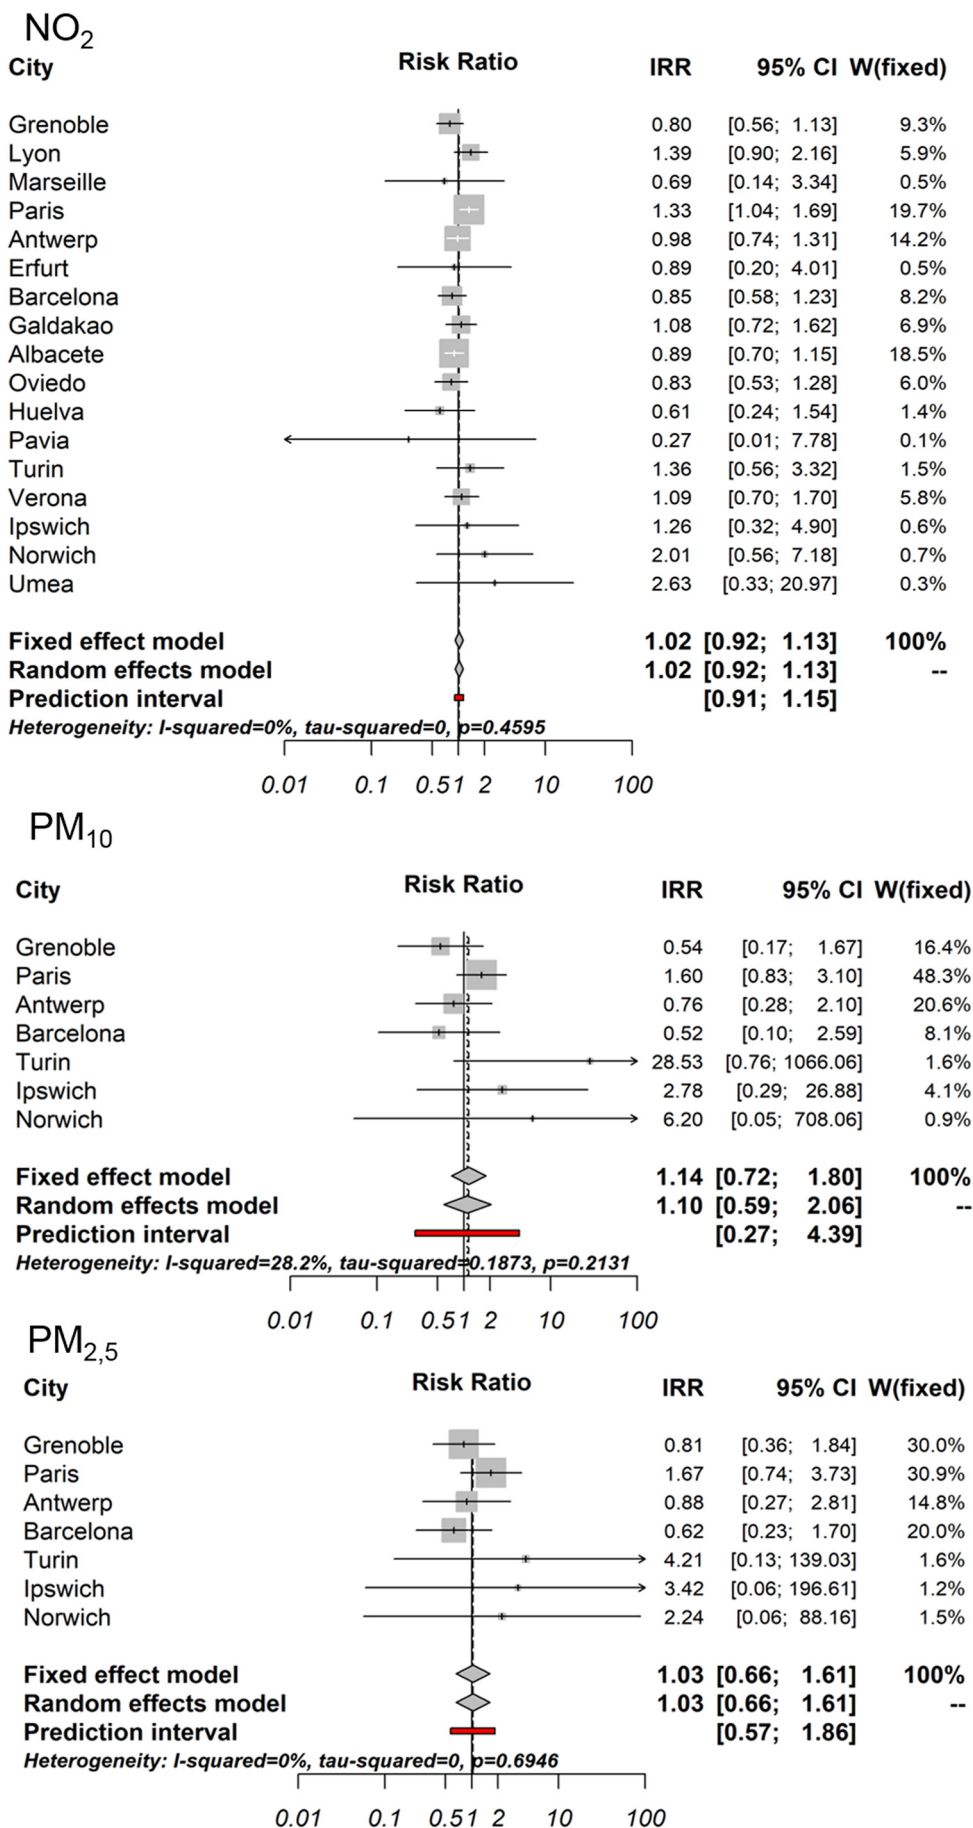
$NO_2$

| City | Risk Ratio | IRR | 95% CI | W(fixed) |
|---|---|---|---|---|
| Grenoble | | 0.80 | [0.56; 1.13] | 9.3% |
| Lyon | | 1.39 | [0.90; 2.16] | 5.9% |
| Marseille | | 0.69 | [0.14; 3.34] | 0.5% |
| Paris | | 1.33 | [1.04; 1.69] | 19.7% |
| Antwerp | | 0.98 | [0.74; 1.31] | 14.2% |
| Erfurt | | 0.89 | [0.20; 4.01] | 0.5% |
| Barcelona | | 0.85 | [0.58; 1.23] | 8.2% |
| Galdakao | | 1.08 | [0.72; 1.62] | 6.9% |
| Albacete | | 0.89 | [0.70; 1.15] | 18.5% |
| Oviedo | | 0.83 | [0.53; 1.28] | 6.0% |
| Huelva | | 0.61 | [0.24; 1.54] | 1.4% |
| Pavia | | 0.27 | [0.01; 7.78] | 0.1% |
| Turin | | 1.36 | [0.56; 3.32] | 1.5% |
| Verona | | 1.09 | [0.70; 1.70] | 5.8% |
| Ipswich | | 1.26 | [0.32; 4.90] | 0.6% |
| Norwich | | 2.01 | [0.56; 7.18] | 0.7% |
| Umea | | 2.63 | [0.33; 20.97] | 0.3% |
| **Fixed effect model** | | **1.02** | **[0.92; 1.13]** | **100%** |
| **Random effects model** | | **1.02** | **[0.92; 1.13]** | **--** |
| **Prediction interval** | | | **[0.91; 1.15]** | |

*Heterogeneity: I-squared=0%, tau-squared=0, p=0.4595*

0.01 0.1 0.51 2 10 100

$PM_{10}$

| City | Risk Ratio | IRR | 95% CI | W(fixed) |
|---|---|---|---|---|
| Grenoble | | 0.54 | [0.17; 1.67] | 16.4% |
| Paris | | 1.60 | [0.83; 3.10] | 48.3% |
| Antwerp | | 0.76 | [0.28; 2.10] | 20.6% |
| Barcelona | | 0.52 | [0.10; 2.59] | 8.1% |
| Turin | | 28.53 | [0.76; 1066.06] | 1.6% |
| Ipswich | | 2.78 | [0.29; 26.88] | 4.1% |
| Norwich | | 6.20 | [0.05; 708.06] | 0.9% |
| **Fixed effect model** | | **1.14** | **[0.72; 1.80]** | **100%** |
| **Random effects model** | | **1.10** | **[0.59; 2.06]** | **--** |
| **Prediction interval** | | | **[0.27; 4.39]** | |

*Heterogeneity: I-squared=28.2%, tau-squared=0.1873, p=0.2131*

0.01 0.1 0.51 2 10 100

$PM_{2,5}$

| City | Risk Ratio | IRR | 95% CI | W(fixed) |
|---|---|---|---|---|
| Grenoble | | 0.81 | [0.36; 1.84] | 30.0% |
| Paris | | 1.67 | [0.74; 3.73] | 30.9% |
| Antwerp | | 0.88 | [0.27; 2.81] | 14.8% |
| Barcelona | | 0.62 | [0.23; 1.70] | 20.0% |
| Turin | | 4.21 | [0.13; 139.03] | 1.6% |
| Ipswich | | 3.42 | [0.06; 196.61] | 1.2% |
| Norwich | | 2.24 | [0.06; 88.16] | 1.5% |
| **Fixed effect model** | | **1.03** | **[0.66; 1.61]** | **100%** |
| **Random effects model** | | **1.03** | **[0.66; 1.61]** | **--** |
| **Prediction interval** | | | **[0.57; 1.86]** | |

*Heterogeneity: I-squared=0%, tau-squared=0, p=0.6946*

0.01 0.1 0.51 2 10 100